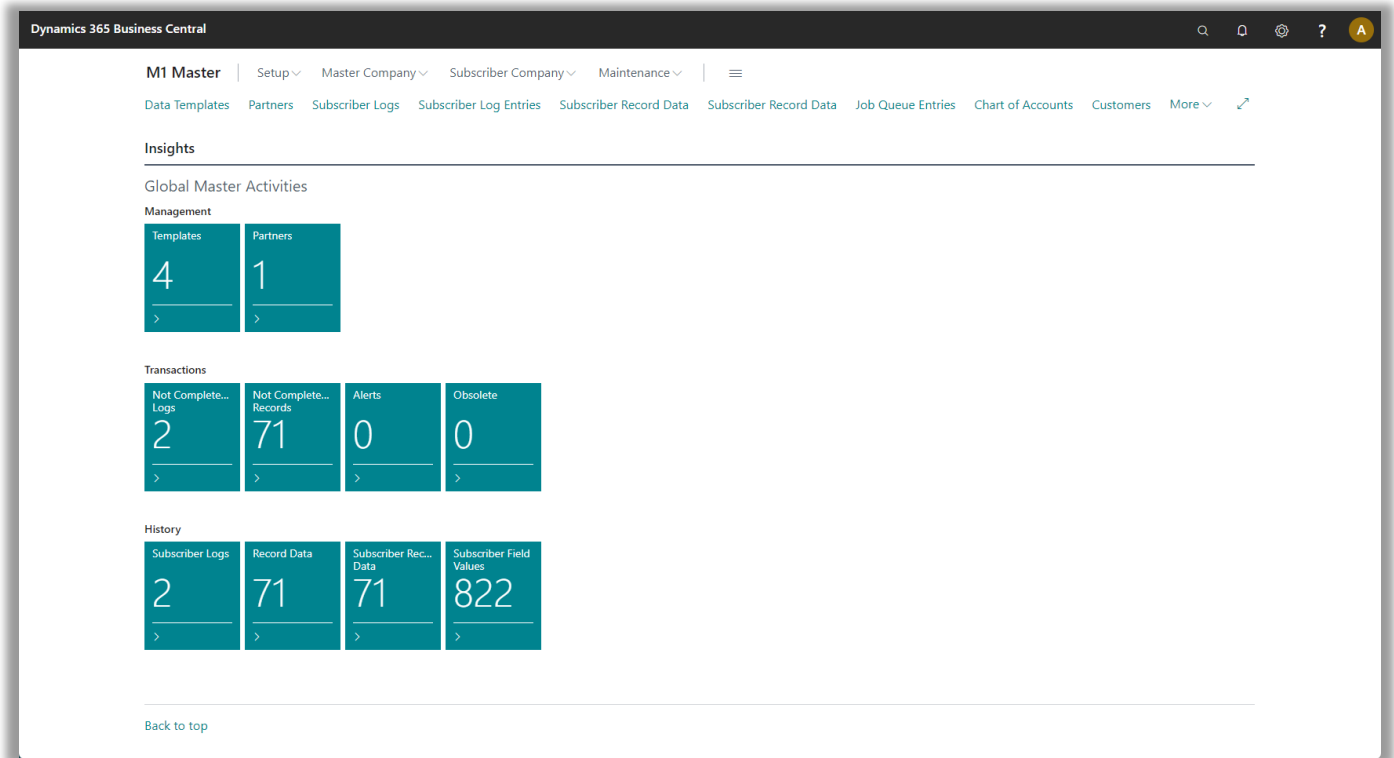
Dynamics 365 Business Central

? A

M1 Master | Setup Master Company Subscriber Company Maintenance

Data Templates Partners Subscriber Logs Subscriber Log Entries Subscriber Record Data Subscriber Record Data Job Queue Entries Chart of Accounts Customers More

Insights

Global Master Activities

Management

Templates
4
>

Partners
1
>

Transactions

Not Complete... Logs
2
>

Not Complete... Records
71
>

Alerts
0
>

Obsolete
0
>

History

Subscriber Logs
2
>

Record Data
71
>

Subscriber Rec... Data
71
>

Subscriber Field Values
822
>

Back to top